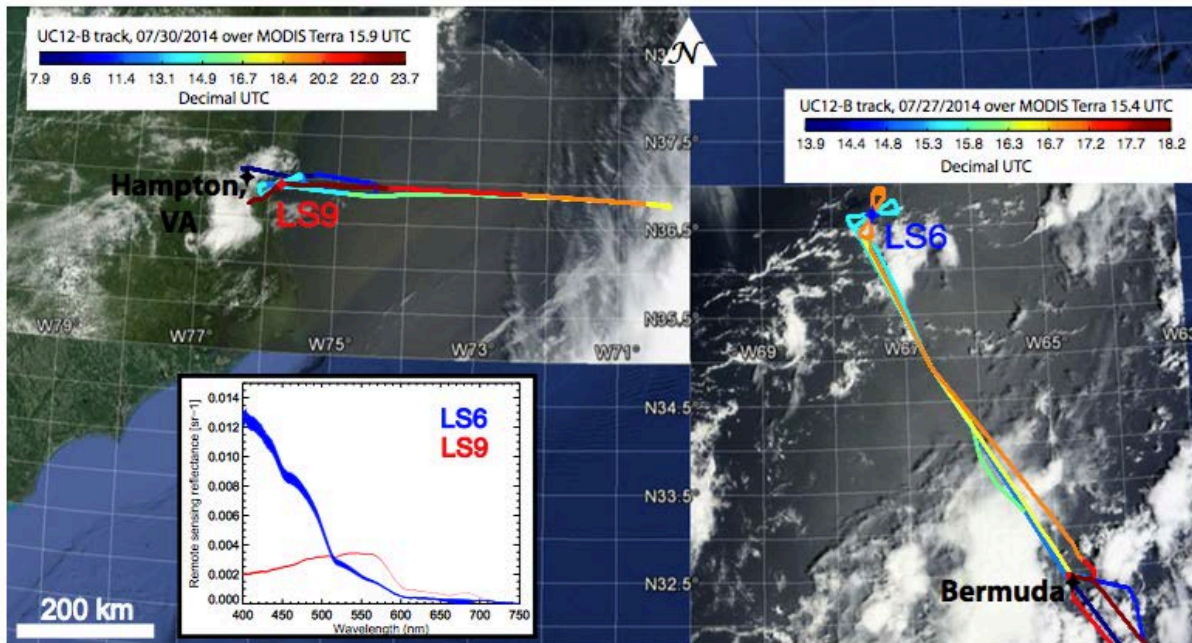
UC12-B track, 07/30/2014 over MODIS Terra 15.9 UTC
7.9 9.6 11.4 13.1 14.9 16.7 18.4 20.2 22.0 23.7
Decimal UTC

N3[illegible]
$\mathcal{N}$

UC12-B track, 07/27/2014 over MODIS Terra 15.4 UTC
13.9 14.4 14.8 15.3 15.8 16.3 16.7 17.2 17.7 18.2
Decimal UTC

N37.5°
Hampton, VA
LS9
N36.5°
LS6
W79° W77° W75° W73° W71°
N35.5°
W69 W67 W65 W63

0.014
0.012
0.010
0.008
0.006
0.004
0.002
0.000
Remote sensing reflectance [sr-1]
400 450 500 550 600 650 700 750
Wavelength (nm)
LS6
LS9

N34.5°
N33.5°
N32.5°
Bermuda
200 km